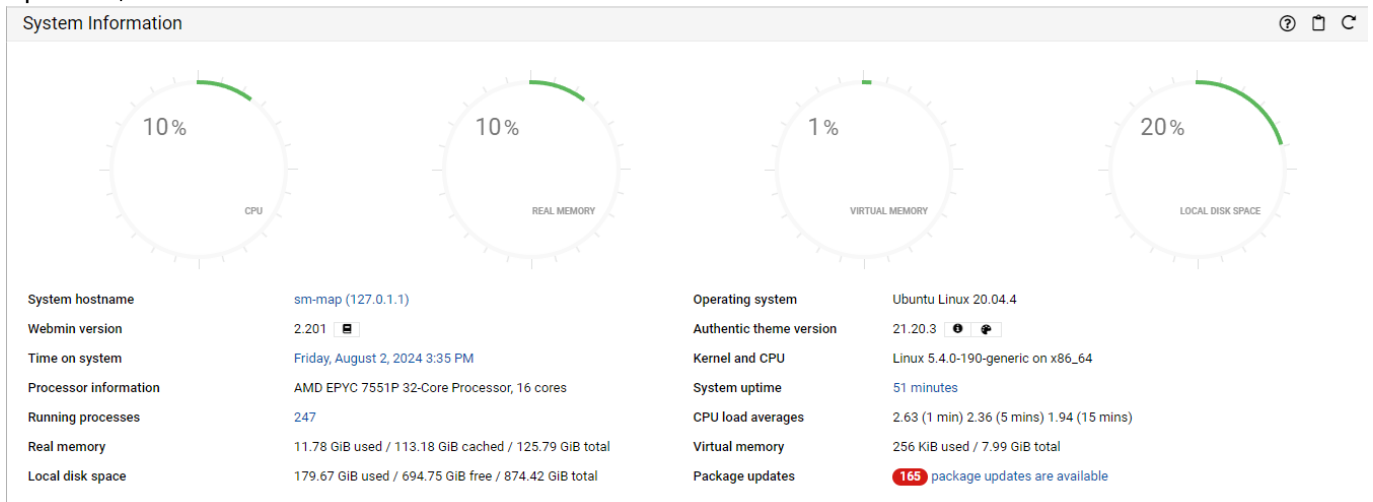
System Information

10%
CPU

10%
REAL MEMORY

1%
VIRTUAL MEMORY

20%
LOCAL DISK SPACE

| | | | |
|---|---|---|---|
| System hostname | sm-map (127.0.1.1) | Operating system | Ubuntu Linux 20.04.4 |
| Webmin version | 2.201 | Authentic theme version | 21.20.3 |
| Time on system | Friday, August 2, 2024 3:35 PM | Kernel and CPU | Linux 5.4.0-190-generic on x86_64 |
| Processor information | AMD EPYC 7551P 32-Core Processor, 16 cores | System uptime | 51 minutes |
| Running processes | 247 | CPU load averages | 2.63 (1 min) 2.36 (5 mins) 1.94 (15 mins) |
| Real memory | 11.78 GiB used / 113.18 GiB cached / 125.79 GiB total | Virtual memory | 256 KiB used / 7.99 GiB total |
| Local disk space | 179.67 GiB used / 694.75 GiB free / 874.42 GiB total | Package updates | 165 package updates are available |